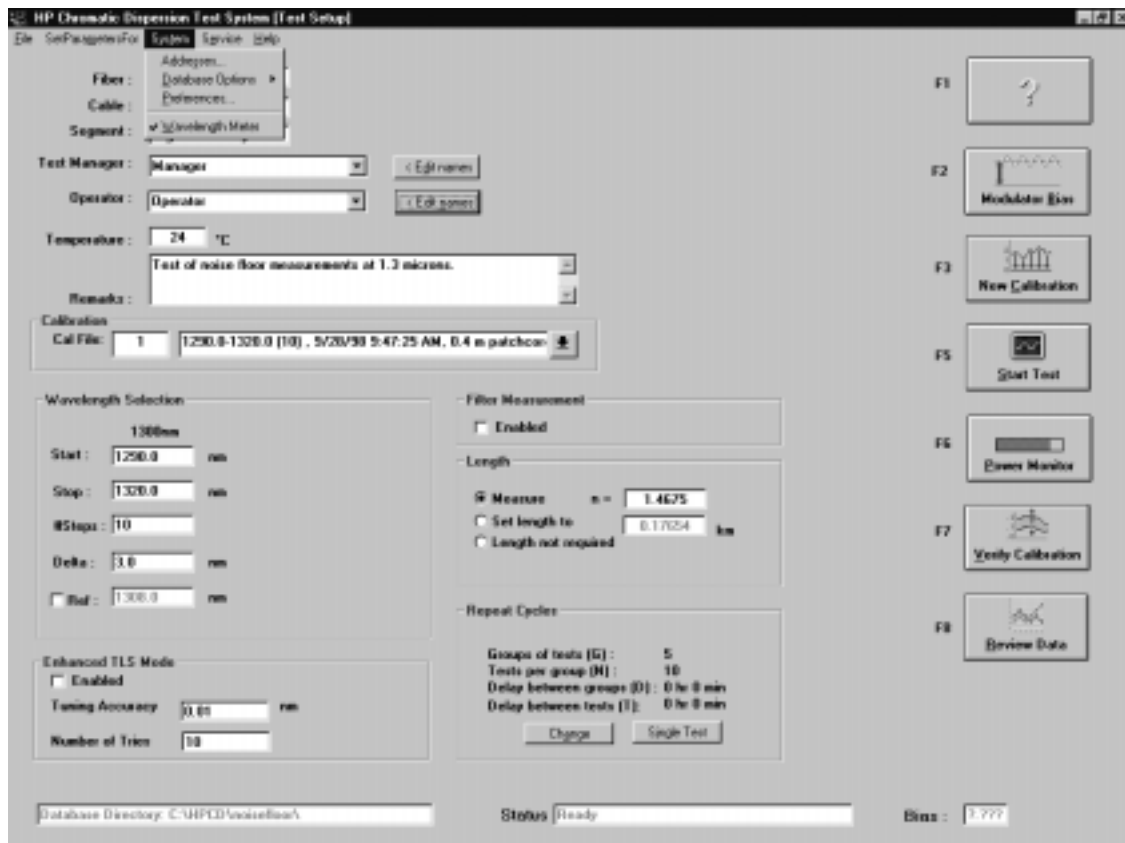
HP Chromatic Dispersion Test System (Test Setup)

File SetParametersFor System Service Help

Addresses...
Database Options >
Preferences...
✓ Wavelength Meter

Fiber :
Cable :
Segment :

Test Manager : Manager < Edit names

Operator : Operator < Edit names

Temperature : 24 °C

Test of noise floor measurements at 1.3 microns.

Remarks :

Calibration
Cal File: 1 1290.0-1320.0 (10) , 5/20/98 9:47:25 AM, 0.4 m patchcor

Wavelength Selection
1300nm
Start : 1290.0 nm
Stop : 1320.0 nm
#Steps : 10
Delta : 3.0 nm
Ref : 1300.0 nm

Filter Measurement
Enabled

Length
Measure n = 1.4675
Set length to 0.17024 km
Length not required

Repeat Cycles
Groups of tests (G) : 5
Tests per group (N) : 10
Delay between groups (D) : 0 hr 0 min
Delay between tests (T): 0 hr 0 min
Change Single Test

Enhanced TLS Mode
Enabled
Tuning Accuracy 0.01 nm
Number of Tries 10

F1 ?
F2 Modulator Bias
F3 New Calibration
F5 Start Test
F6 Power Monitor
F7 Verify Calibration
F8 Review Data

Database Directory: C:\HPCD\noisefloor\
Status Ready
Bias : ?.???